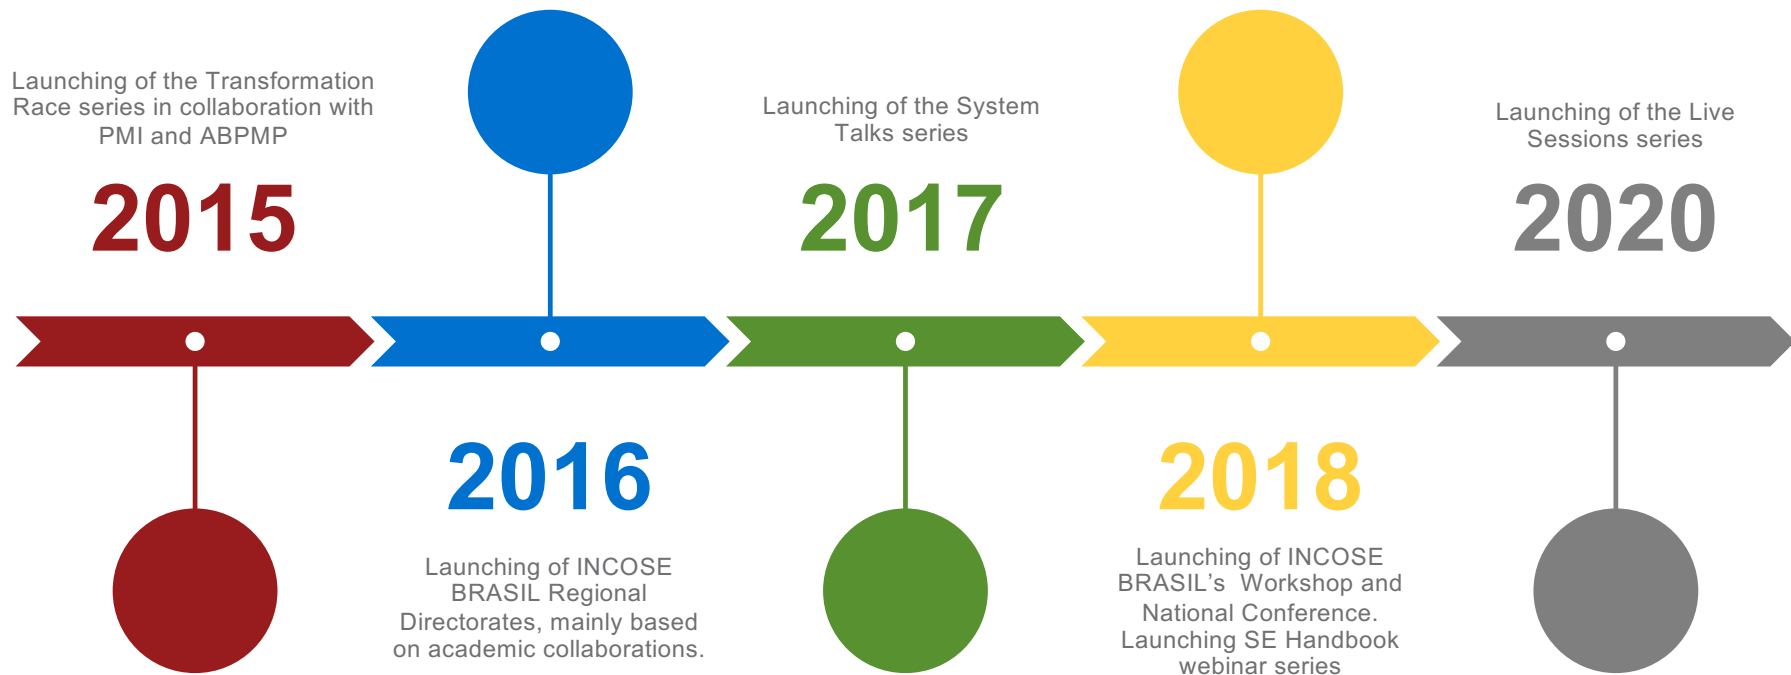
Launching of the Transformation Race series in collaboration with PMI and ABPMP

2015

Launching of the System Talks series

2017

Launching of the Live Sessions series

2020

2016

Launching of INCOSE BRASIL Regional Directorates, mainly based on academic collaborations.

2018

Launching of INCOSE BRASIL's Workshop and National Conference. Launching SE Handbook webinar series